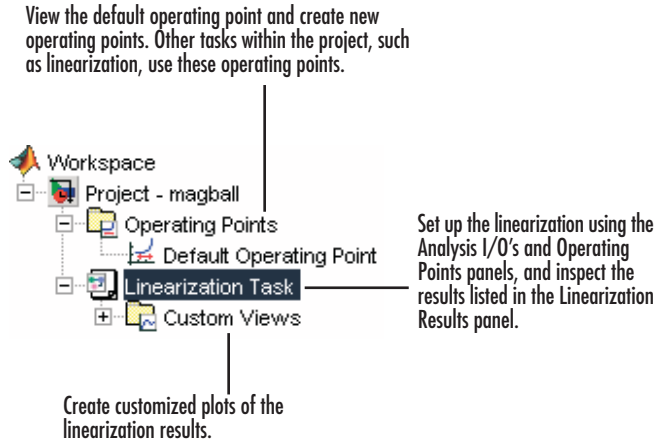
View the default operating point and create new operating points. Other tasks within the project, such as linearization, use these operating points.

Workspace
Project - magball
Operating Points
Default Operating Point
Linearization Task
Custom Views

Set up the linearization using the Analysis I/O's and Operating Points panels, and inspect the results listed in the Linearization Results panel.

Create customized plots of the linearization results.